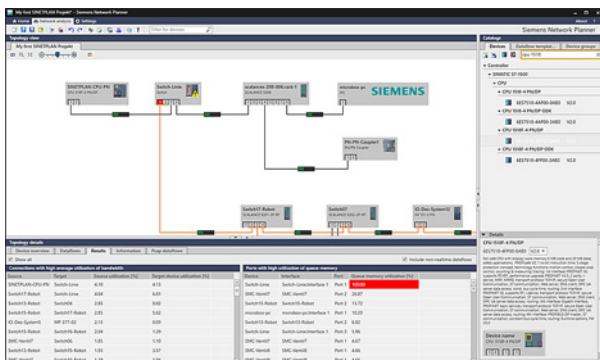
My first SINETPLAN Projekt* - Siemens Network Planner

Network analysis

Settings

Filter for devices

Siemens Network Planner

Topology view

My first SINETPLAN Projekt

SIEMENS

SINETPLAN-CPU-PN

Switch-Line

scalances-208-006-rack-1

microbox-pc

PN-PN Coupler1

Switch17-Robot

Switch15-Robot

IO-Dev-System

Catalog

Devices

Dataflow templat...

Device groups

Controller

SIMATIC S7-1500

CPU

CPU 1516F-4 PN/DP

6ES7516-4AF00-0AB0 V2.0

CPU 1516F-4 PN/DP ODK

CPU 1518F-4 PN/DP

CPU 1518F-4 PN/DP ODK

Topology details

Device overview

Dataflows

Results

Information

Prop dataflows

Show all

Include non-realtime dataflows

Connections with high average utilization of bandwidth

| Source | Target | Source utilization [%] | Target device utilization [%] |
|---|---|---|---|
| SINETPLAN-CPU-PN | Switch-Line | 4.10 | 4.13 |
| Switch-Line | Switch06 | 4.04 | 6.51 |
| Switch17-Robot | Switch06 | 3.93 | 6.02 |
| Switch17-Robot | Switch15-Robot | 2.85 | 5.62 |
| Switch15-Robot | Switch16 | 2.85 | 5.62 |
| IO-Dev-System | HF ST1-02 | 2.13 | 5.09 |
| Switch15-Robot | Switch16-Robot | 2.04 | 1.29 |
| Switch16-Robot | SMC-Vents06 | 1.93 | 1.16 |
| SMC-Vents07 | SMC-Vents08 | 1.85 | 1.14 |
| Switch16-Robot | SMC-Vents07 | 1.93 | 3.57 |

Ports with high utilization of queue memory

| Device | Interface | Port | Queue memory utilization [%] |
|---|---|---|---|
| Switch-Line | Switch-Line/Interface 1 | Port 1 | 100.00 |
| Switch06 | SMC-Vents07 | Port 2 | 26.87 |
| Switch15-Robot | Switch15-Robot/Interface 1 | Port 2 | 13.72 |
| microbox-pc | microbox-pc/Interface 1 | Port 1 | 10.23 |
| Switch15-Robot | Switch15-Robot/Interface 1 | Port 2 | 8.82 |
| SMC-Vents05 | SMC-Vents05 | Port 2 | 6.58 |
| SMC-Vents07 | SMC-Vents07 | Port 1 | 4.66 |
| SMC-Vents08 | SMC-Vents08 | Port 1 | 4.66 |
| SMC-Vents09 | SMC-Vents09 | Port 1 | 4.66 |

Details

CPU 1518F-4 PN/DP

6ES7518-4FP00-0AB0 V2.0

Device name

CPU 1518F-4 PN/DP